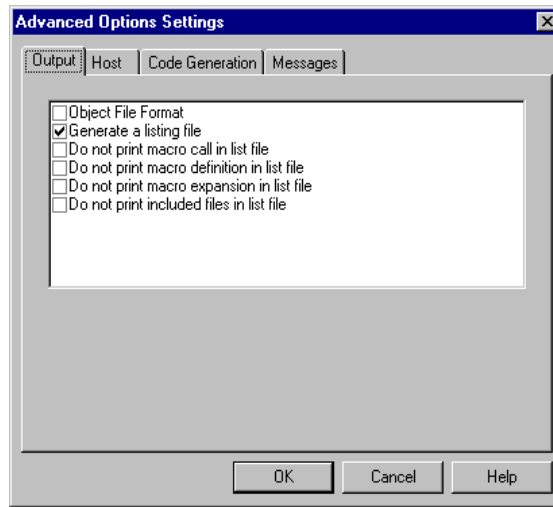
Advanced Options Settings

Output | Host | Code Generation | Messages

☐ Object File Format
☑ Generate a listing file
☐ Do not print macro call in list file
☐ Do not print macro definition in list file
☐ Do not print macro expansion in list file
☐ Do not print included files in list file

OK | Cancel | Help